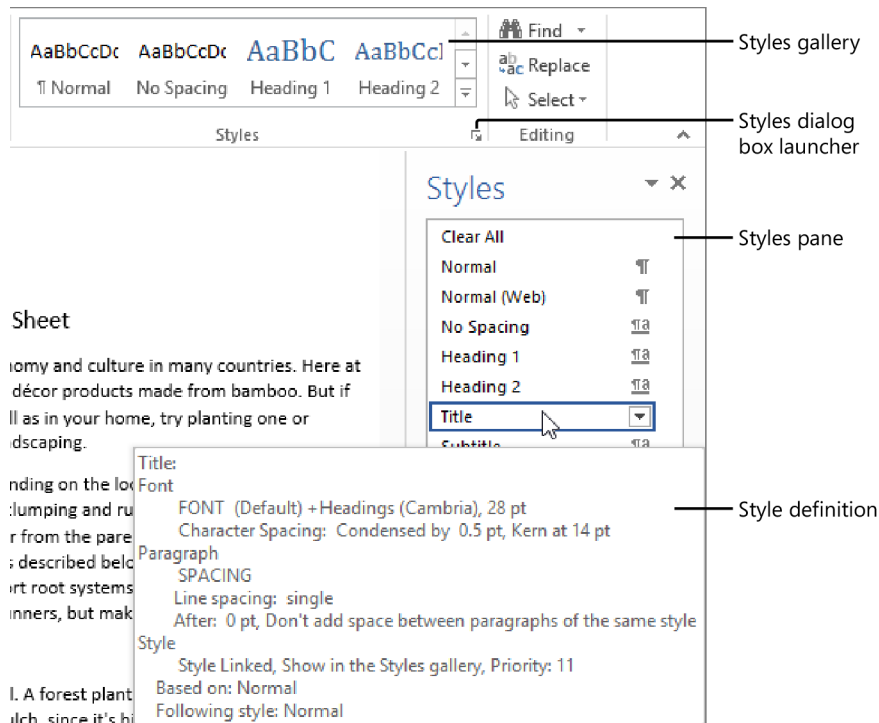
AaBbCcDc
¶ Normal
AaBbCcDc
No Spacing
AaBbC
Heading 1
AaBbCcI
Heading 2

Find
Replace
Select

Styles
Editing

Styles gallery
Styles dialog box launcher
Styles pane
Style definition

Styles

Clear All
Normal ¶
Normal (Web) ¶
No Spacing ¶a
Heading 1 ¶a
Heading 2 ¶a
Title
Subtitle ¶a

Sheet

nomy and culture in many countries. Here at décor products made from bamboo. But if ll as in your home, try planting one or dscaping.

nding on the lo clumping and ru r from the pare s described belo rt root systems nners, but mak

l. A forest plant lch, since it's hi

Title:
Font
FONT (Default) +Headings (Cambria), 28 pt
Character Spacing: Condensed by 0.5 pt, Kern at 14 pt
Paragraph
SPACING
Line spacing: single
After: 0 pt, Don't add space between paragraphs of the same style
Style
Style Linked, Show in the Styles gallery, Priority: 11
Based on: Normal
Following style: Normal